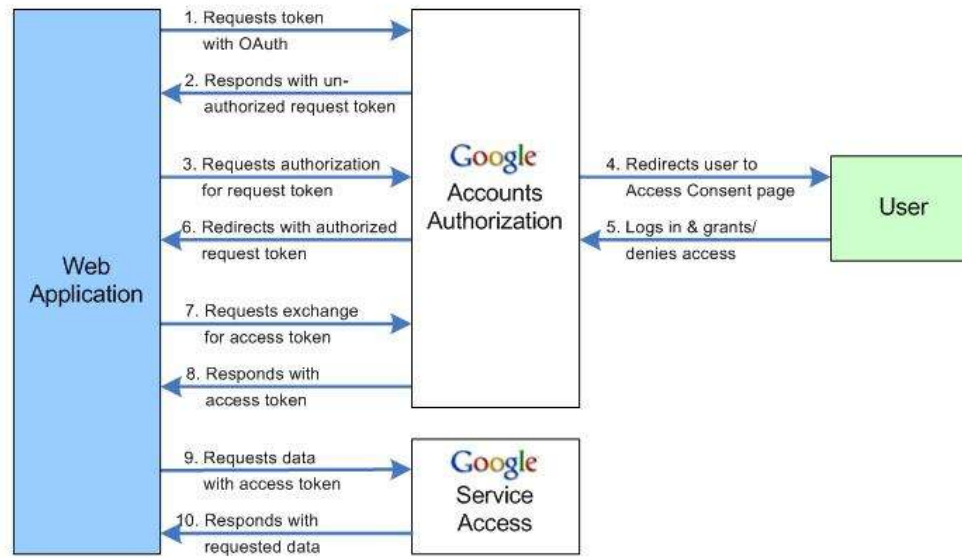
Web Application

1. Requests token with OAuth

2. Responds with unauthorized request token

3. Requests authorization for request token

6. Redirects with authorized request token

7. Requests exchange for access token

8. Responds with access token

Google Accounts Authorization

4. Redirects user to Access Consent page

5. Logs in & grants/ denies access

User

9. Requests data with access token

10. Responds with requested data

Google Service Access